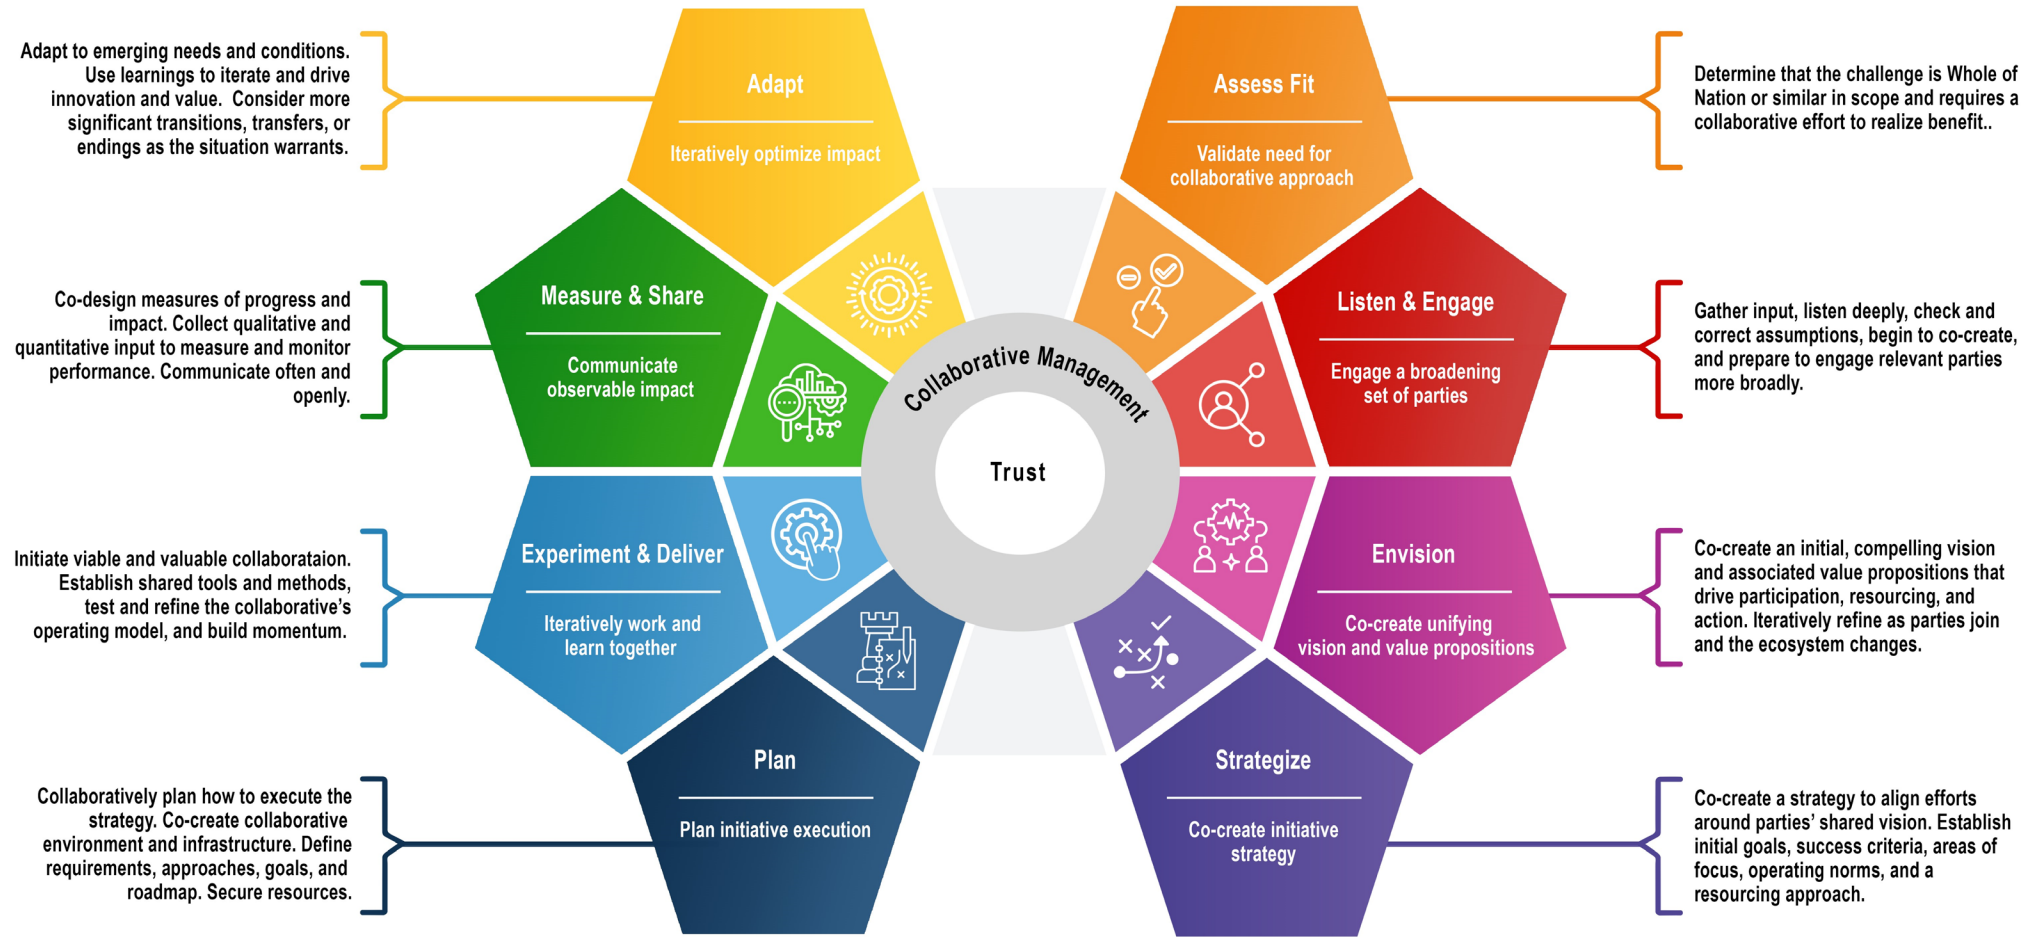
Adapt to emerging needs and conditions. Use learnings to iterate and drive innovation and value. Consider more significant transitions, transfers, or endings as the situation warrants.

Adapt

Iteratively optimize impact

Assess Fit

Validate need for collaborative approach

Determine that the challenge is Whole of Nation or similar in scope and requires a collaborative effort to realize benefit..

Co-design measures of progress and impact. Collect qualitative and quantitative input to measure and monitor performance. Communicate often and openly.

Measure & Share

Communicate observable impact

Collaborative Management

Trust

Listen & Engage

Engage a broadening set of parties

Gather input, listen deeply, check and correct assumptions, begin to co-create, and prepare to engage relevant parties more broadly.

Initiate viable and valuable collaborataion. Establish shared tools and methods, test and refine the collaborative's operating model, and build momentum.

Experiment & Deliver

Iteratively work and learn together

Envision

Co-create unifying vision and value propositions

Co-create an initial, compelling vision and associated value propositions that drive participation, resourcing, and action. Iteratively refine as parties join and the ecosystem changes.

Collaboratively plan how to execute the strategy. Co-create collaborative environment and infrastructure. Define requirements, approaches, goals, and roadmap. Secure resources.

Plan

Plan initiative execution

Strategize

Co-create initiative strategy

Co-create a strategy to align efforts around parties' shared vision. Establish initial goals, success criteria, areas of focus, operating norms, and a resourcing approach.